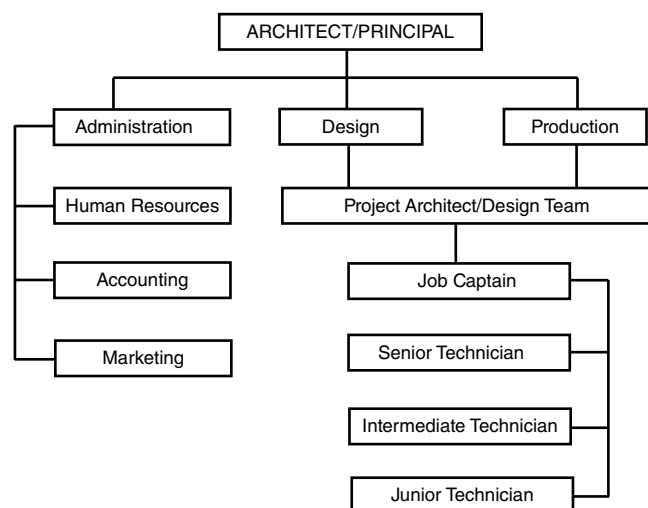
ARCHITECT/PRINCIPAL

Administration

Design

Production

Human Resources

Project Architect/Design Team

Accounting

Job Captain

Marketing

Senior Technician

Intermediate Technician

Junior Technician